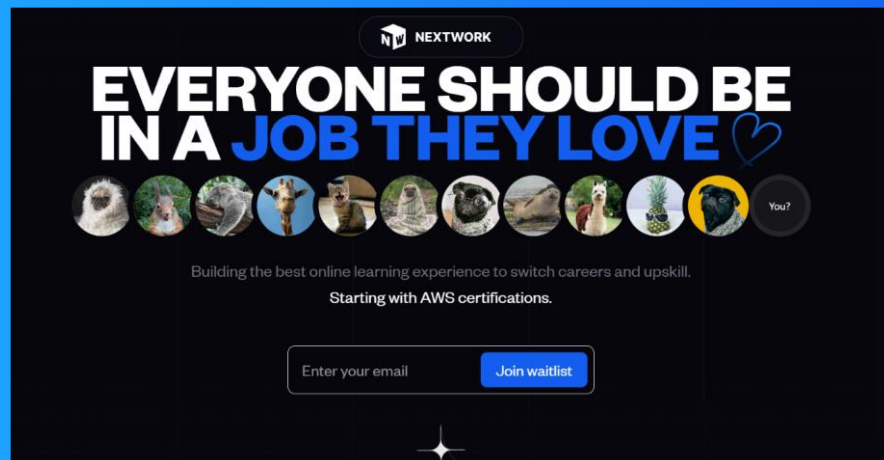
NW NEXTWORK

EVERYONE SHOULD BE IN A JOB THEY LOVE

You?

Building the best online learning experience to switch careers and upskill.
Starting with AWS certifications.

Enter your email

Join waitlist